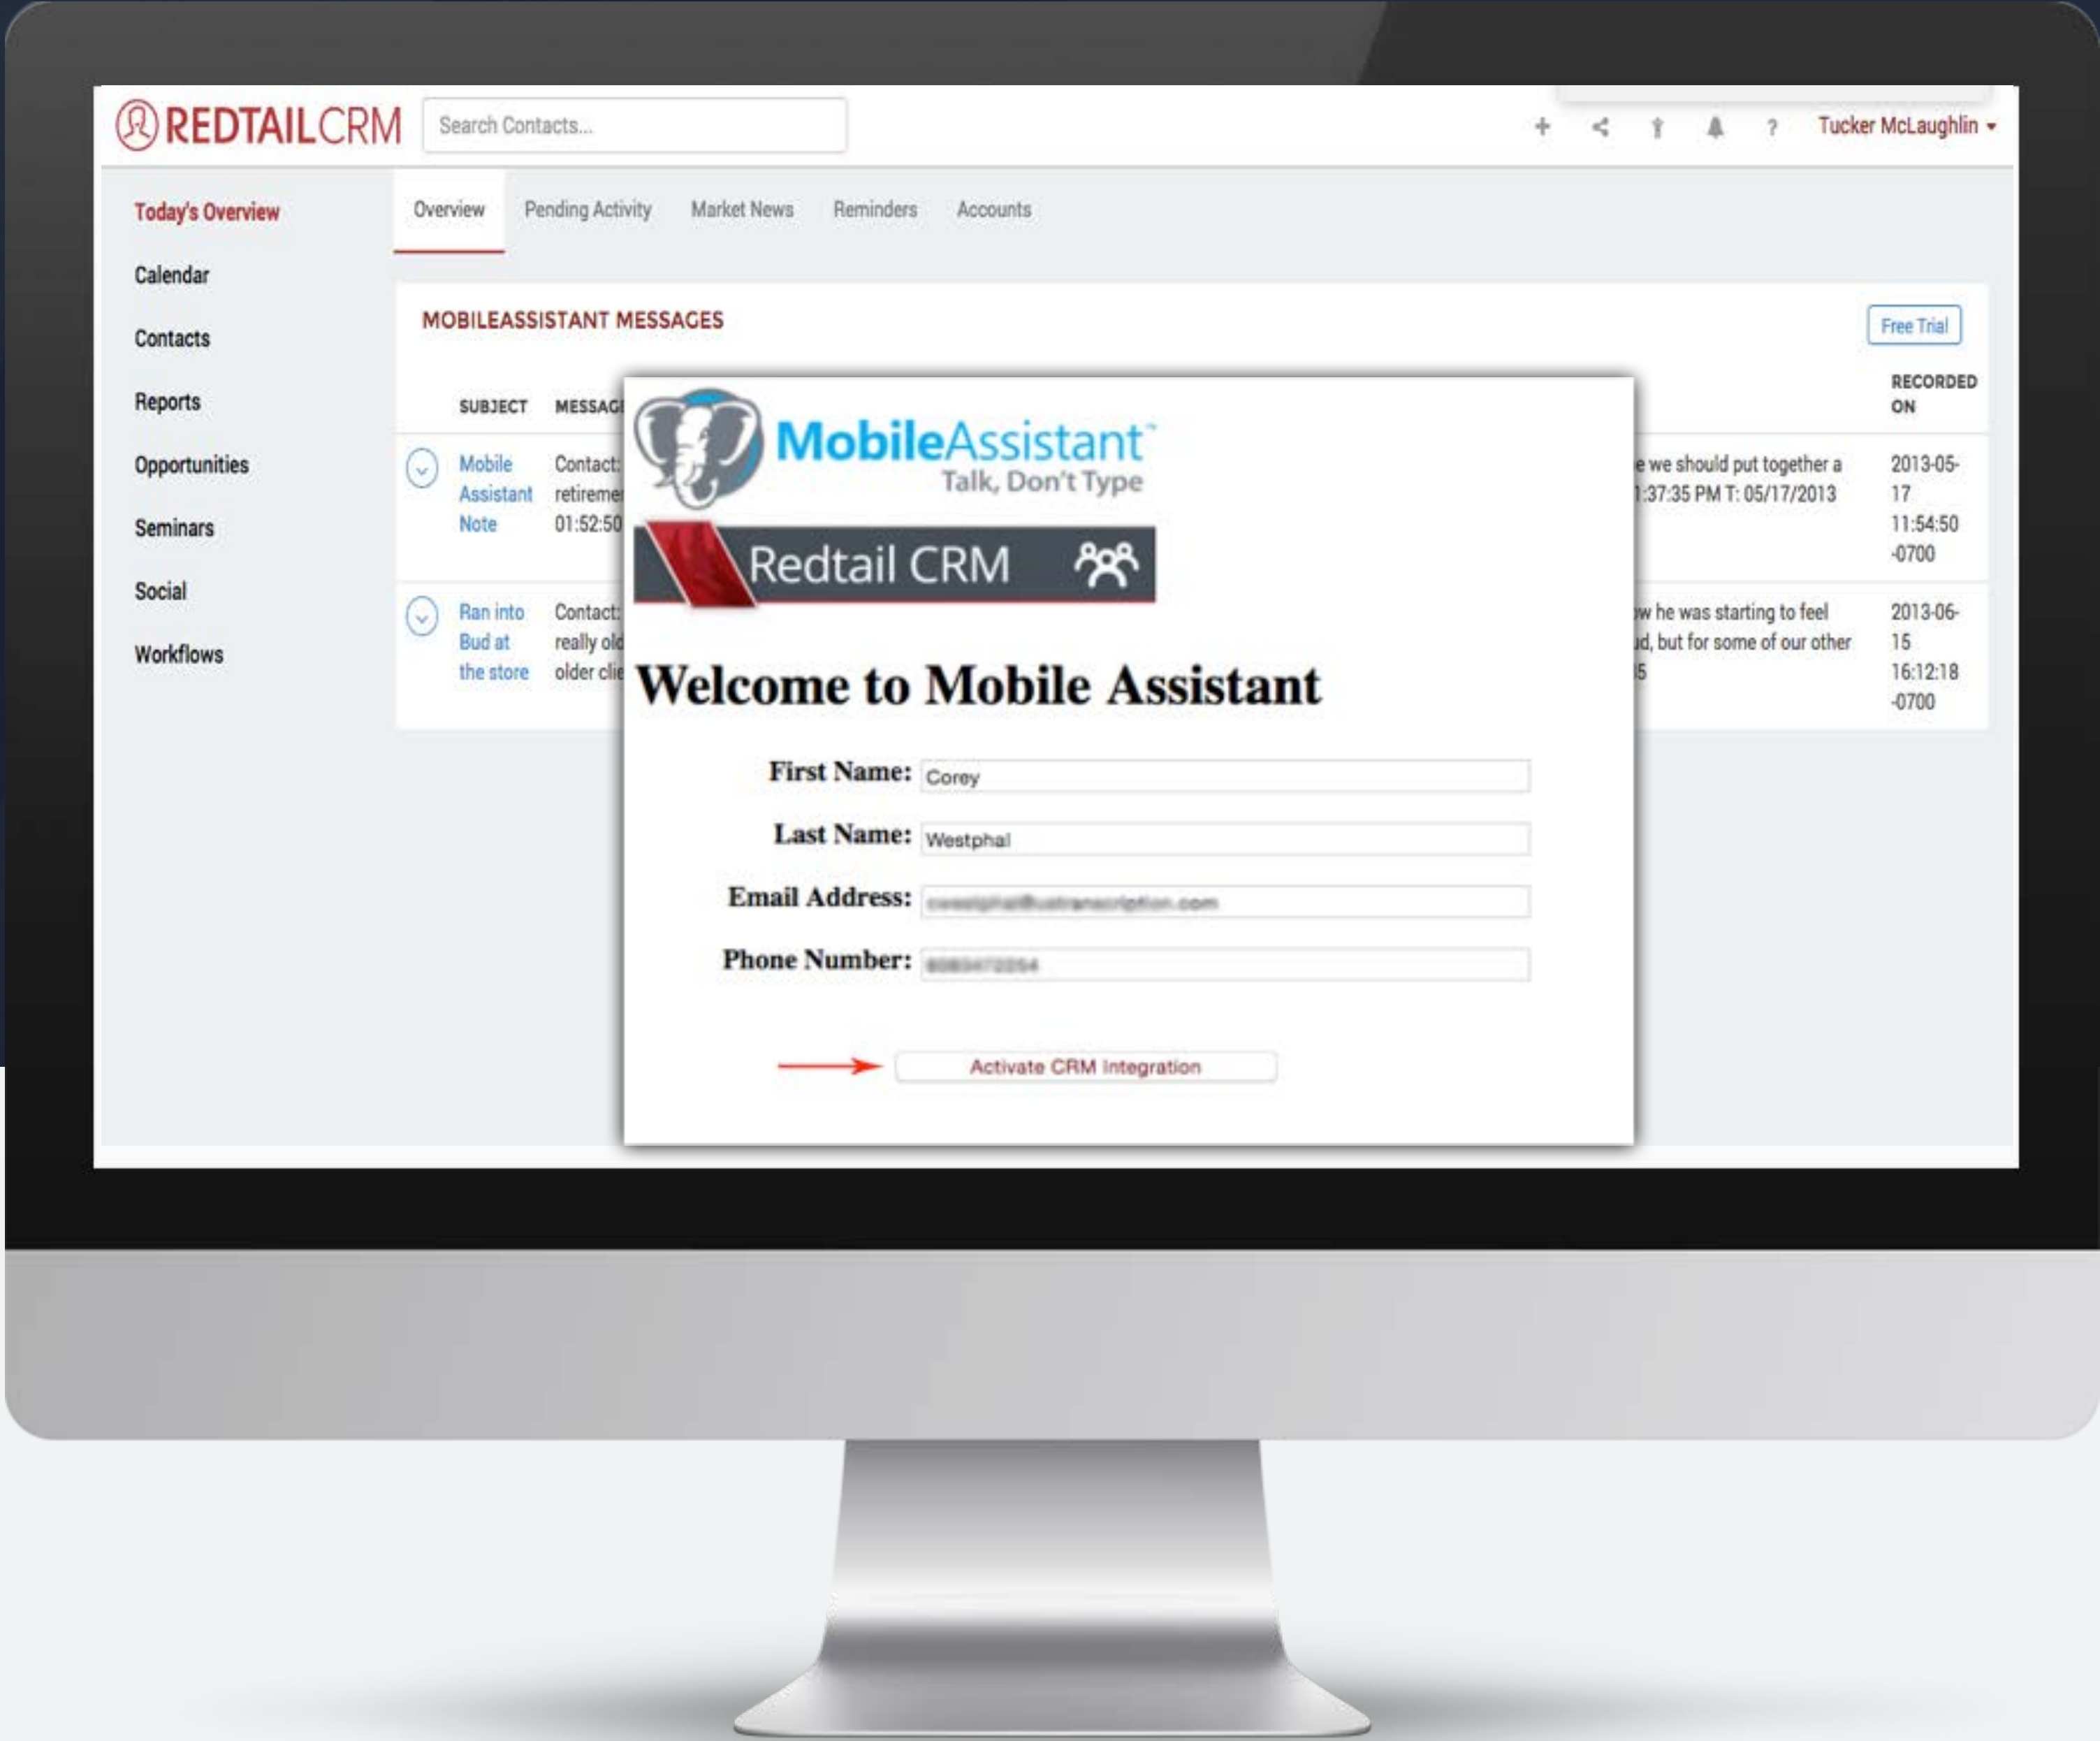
REDTAILCRM Search Contacts... + ? Tucker McLaughlin

Today's Overview
Calendar
Contacts
Reports
Opportunities
Seminars
Social
Workflows

Overview Pending Activity Market News Reminders Accounts

MOBILEASSISTANT MESSAGES

Free Trial

| SUBJECT | MESSAG | | RECORDED ON |
|---|---|---|---|
| Mobile Assistant Note | Contact: retireme 01:52:50 | e we should put together a 1:37:35 PM T: 05/17/2013 | 2013-05-17 11:54:50 -0700 |
| Ran into Bud at the store | Contact: really ol older cli | w he was starting to feel d, but for some of our other 5 | 2013-06-15 16:12:18 -0700 |

MobileAssistant™
Talk, Don't Type

Redtail CRM

Welcome to Mobile Assistant

First Name: Corey
Last Name: Westphal
Email Address: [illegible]
Phone Number: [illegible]

Activate CRM Integration